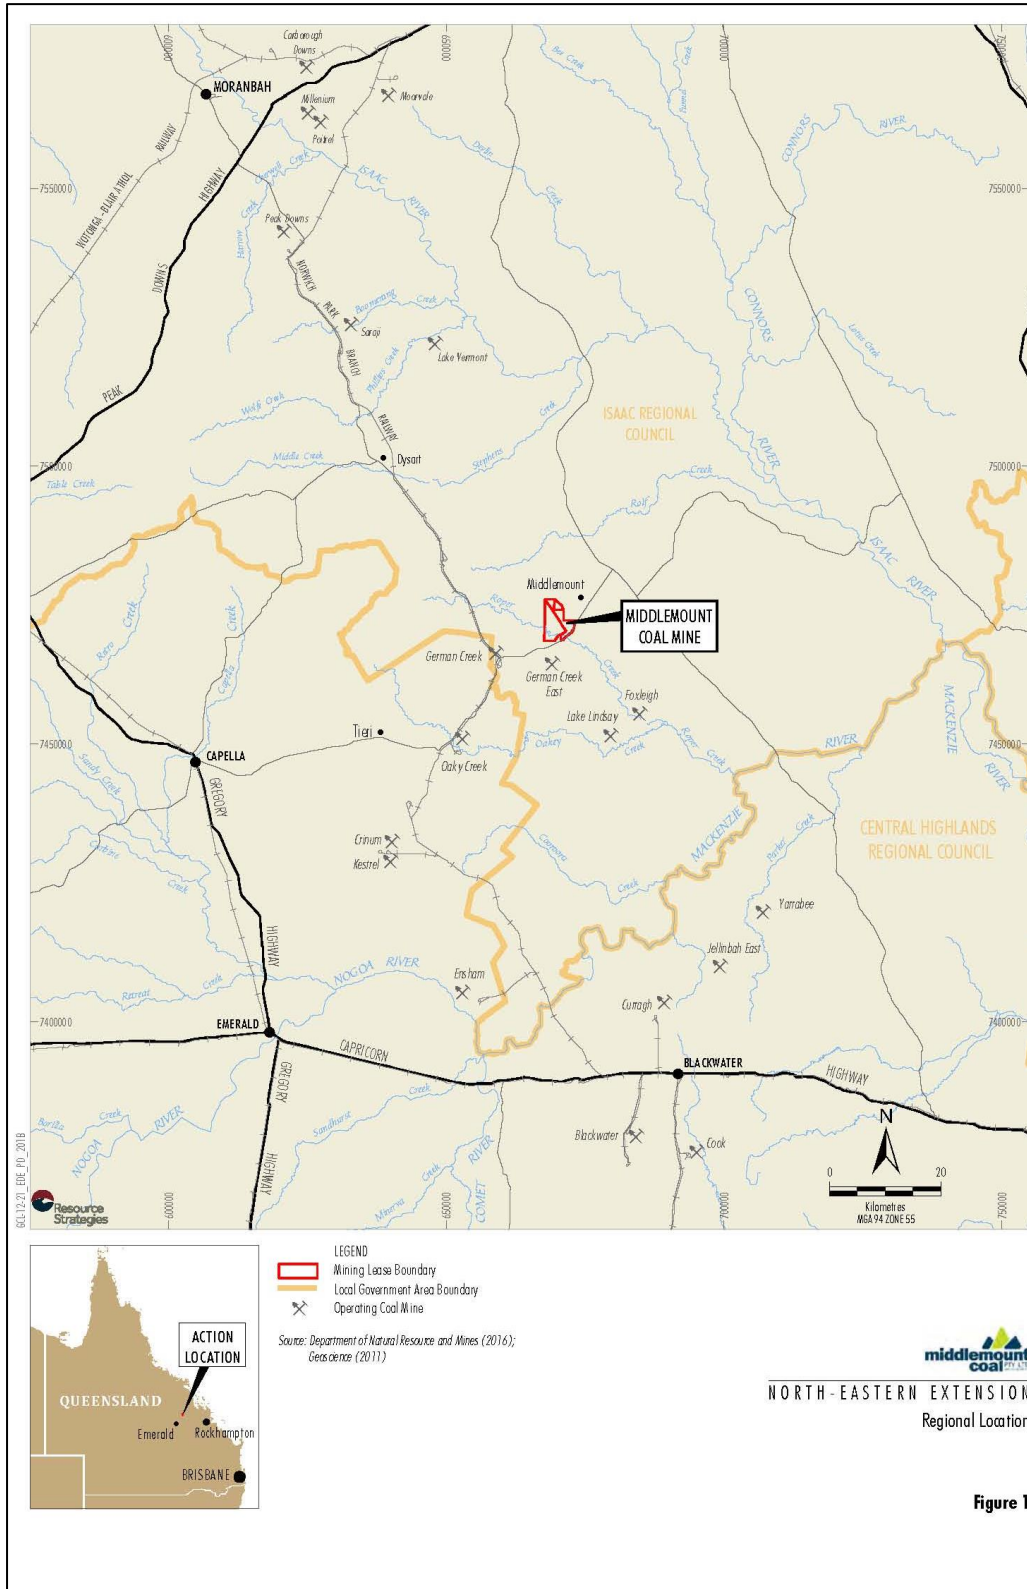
Carborough Downs
MORANBAH
Millenium
Moorvale
Poitrel
600000
650000
700000
7550000
7550000
Bee Creek
Funnel Creek
CONNORS
RIVER
Denison Creek
ISAAC RIVER
Cherwell Creek
WOTONGA - BLAIR ATHOL RAILWAY
HIGHWAY
Peak Downs
Harrow Creek
DOWNS
NORWICH PARK BRANCH RAILWAY
Boomerang Creek
Saraji
Lake Vermont
CONNORS
Lotus Creek
PEAK
Phillips Creek
Wolfe Creek
ISAAC REGIONAL COUNCIL
Creek
RIVER
Middle Creek
Dysart
Stephens Creek
7500000
7500000
Table Creek
Creek
Roif Creek
ISAAC RIVER
Middlemount
MIDDLEMOUNT COAL MINE
Roper Creek
Retro Creek
Capella Creek
German Creek
German Creek East
Foxleigh
Lake Lindsay
Oakey Creek
Roper Creek
MACKENZIE RIVER
RIVER
7450000
7450000
Tieri
CAPELLA
GREGORY
Oaky Creek
Sandy Creek
Carbine Creek
Crinum
Kestrel
Comet
MACKENZIE
Parker Creek
CENTRAL HIGHLANDS REGIONAL COUNCIL
Creek
Creek
Yarrabee
HIGHWAY
Jellinbah East
NOGOA RIVER
Ensham
Retreat Creek
Creek
Curragh
7400000
7400000
EMERALD
CAPRICORN
BLACKWATER
HIGHWAY
GREGORY
Creek
Borilla Creek
RIVER
NOGOA
Sandhurst
Creek
RIVER
Blackwater
Cook
N
0
20
Kilometres
MGA 94 ZONE 55
HIGHWAY
Minerva Creek
COMET
600000
650000
700000
750000
Resource Strategies
GCL-12-21 EDE_P0_201B
ACTION LOCATION
QUEENSLAND
Emerald
Rockhampton
BRISBANE
LEGEND
Mining Lease Boundary
Local Government Area Boundary
Operating Coal Mine
Source: Department of Natural Resource and Mines (2016); Geoscience (2011)
middlemount coal
NORTH-EASTERN EXTENSION
Regional Location
Figure 1